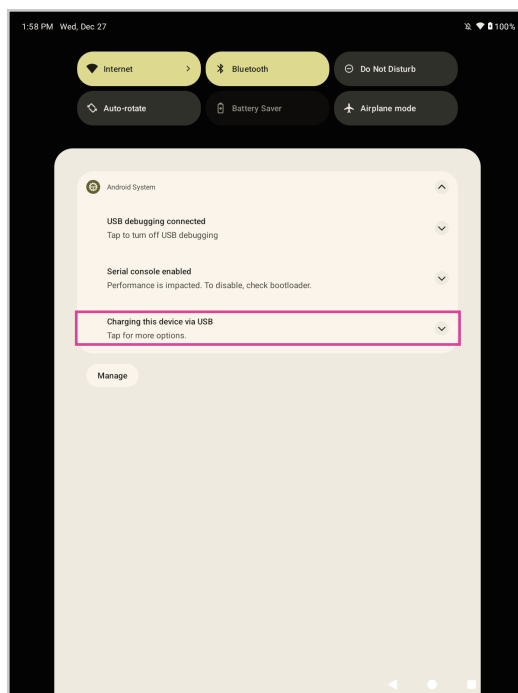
1:58 PM Wed, Dec 27

100%

Internet

Bluetooth

Do Not Disturb

Auto-rotate

Battery Saver

Airplane mode

Android System

USB debugging connected
Tap to turn off USB debugging

Serial console enabled
Performance is impacted. To disable, check bootloader.

Charging this device via USB
Tap for more options.

Manage